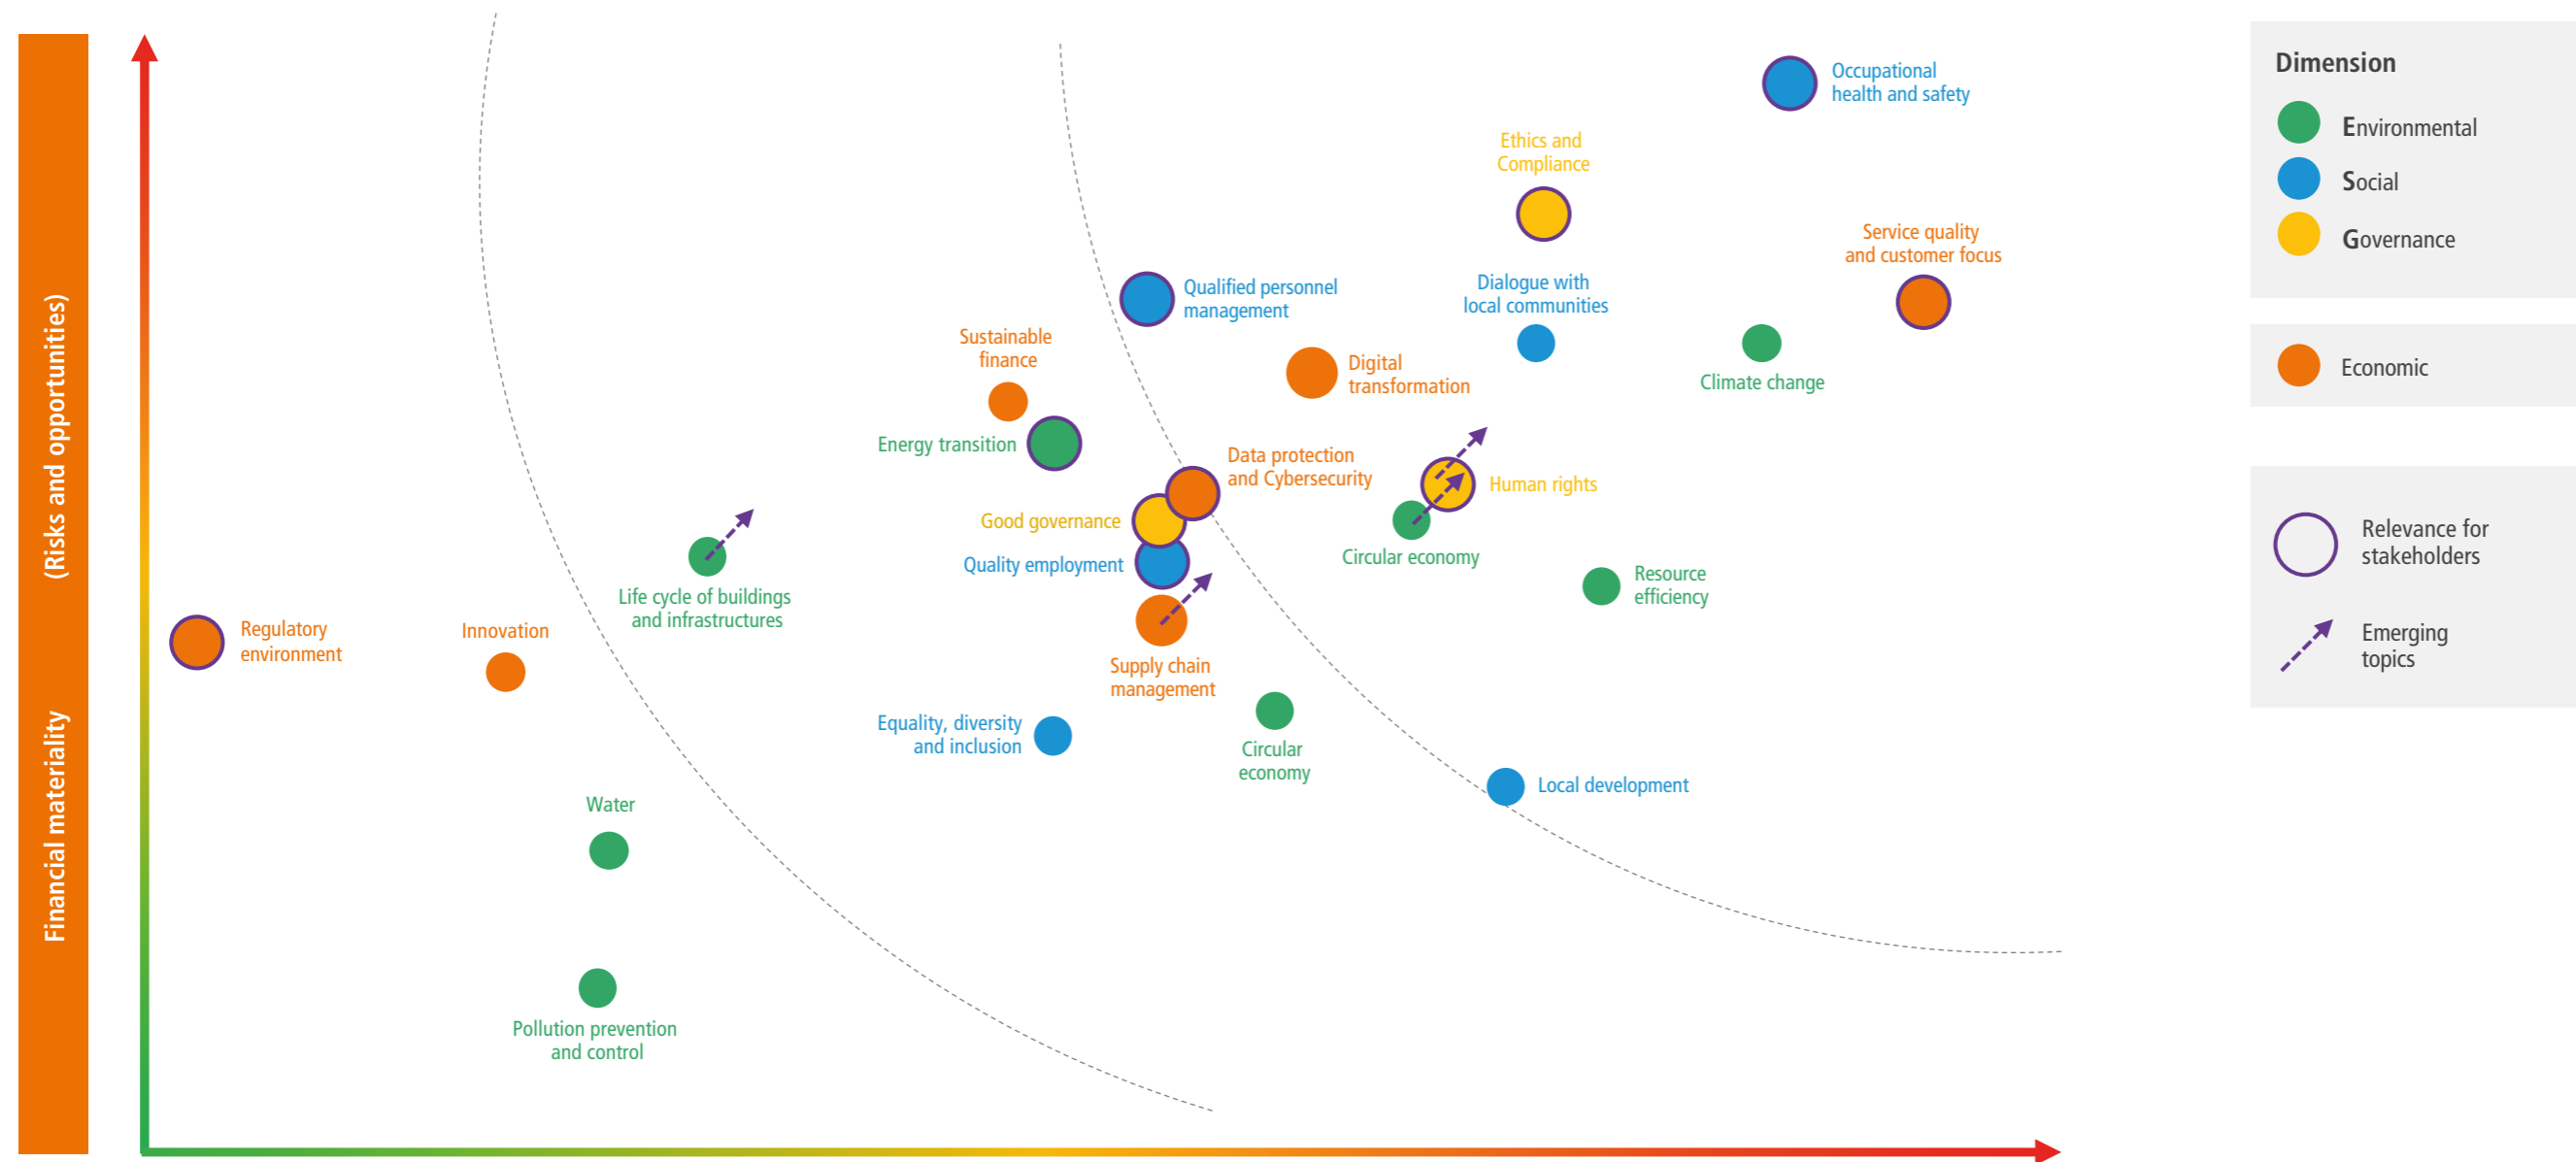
Financial materiality (Risks and opportunities)

Occupational health and safety

Ethics and Compliance

Service quality and customer focus

Qualified personnel management

Dialogue with local communities

Sustainable finance

Digital transformation

Climate change

Energy transition

Data protection and Cybersecurity

Human rights

Good governance

Circular economy

Life cycle of buildings and infrastructures

Quality employment

Resource efficiency

Regulatory environment

Innovation

Supply chain management

Equality, diversity and inclusion

Circular economy

Local development

Water

Pollution prevention and control

Dimension

Environmental

Social

Governance

Economic

Relevance for stakeholders

Emerging topics